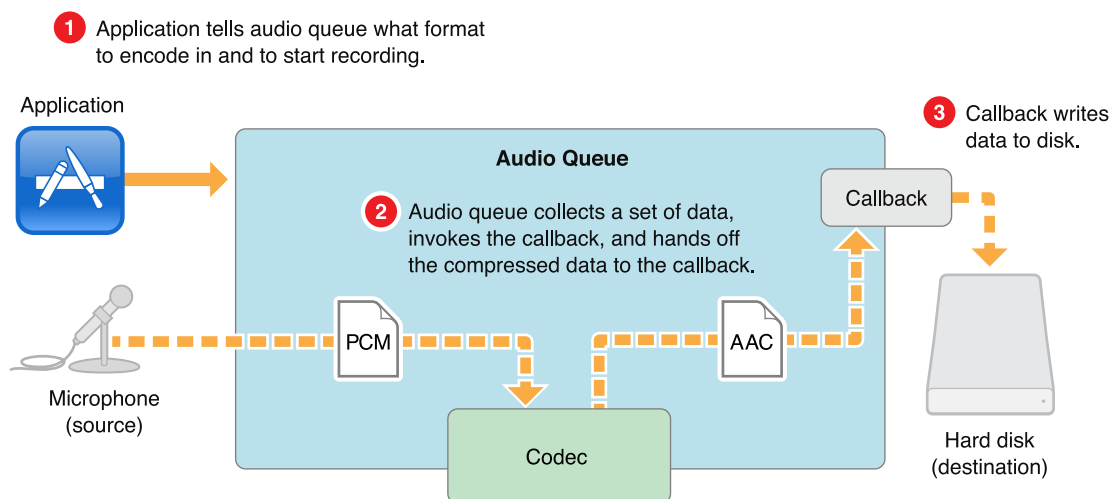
1 Application tells audio queue what format to encode in and to start recording.

Application

Audio Queue

3 Callback writes data to disk.

Callback

2 Audio queue collects a set of data, invokes the callback, and hands off the compressed data to the callback.

PCM

AAC

Microphone
(source)

Codec

Hard disk
(destination)